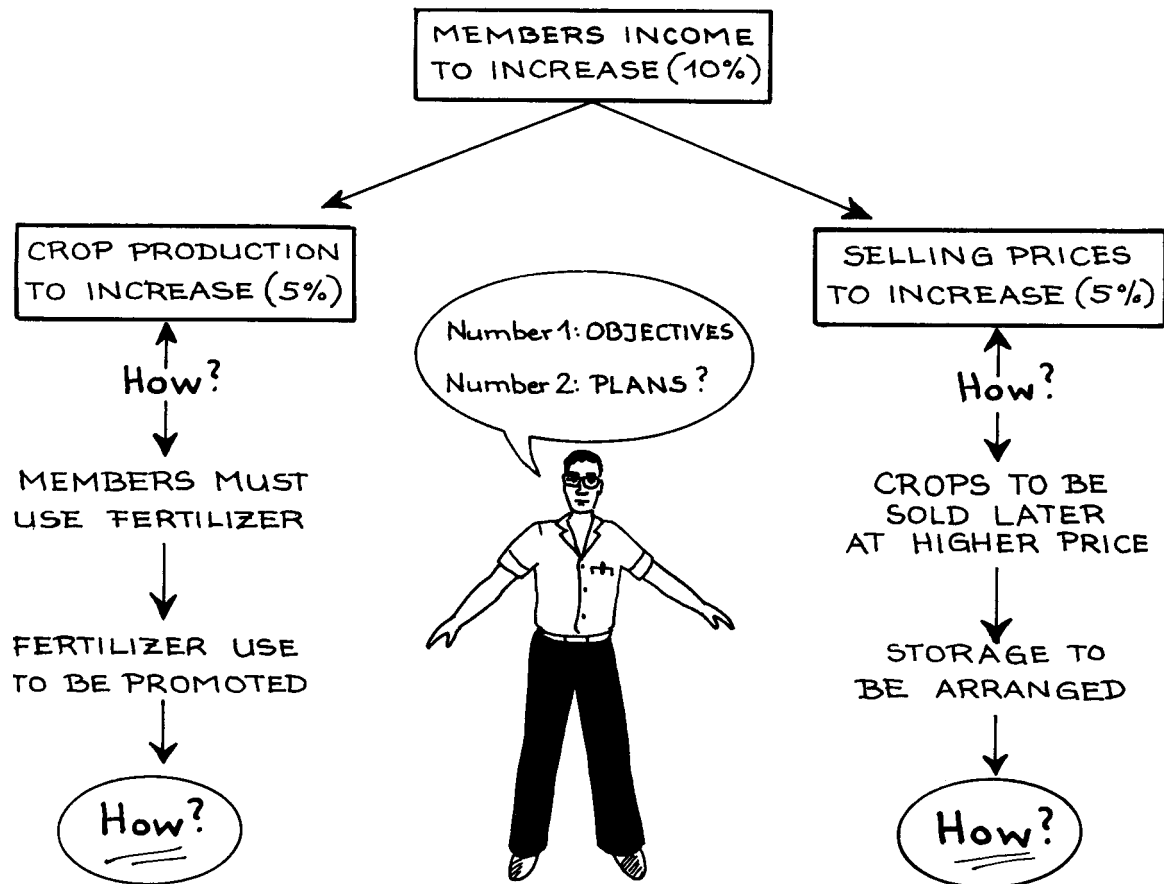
MEMBERS INCOME TO INCREASE (10%)

CROP PRODUCTION TO INCREASE (5%)

How?

MEMBERS MUST USE FERTILIZER

FERTILIZER USE TO BE PROMOTED

How?

Number 1: OBJECTIVES
Number 2: PLANS ?

SELLING PRICES TO INCREASE (5%)

How?

CROPS TO BE SOLD LATER AT HIGHER PRICE

STORAGE TO BE ARRANGED

How?